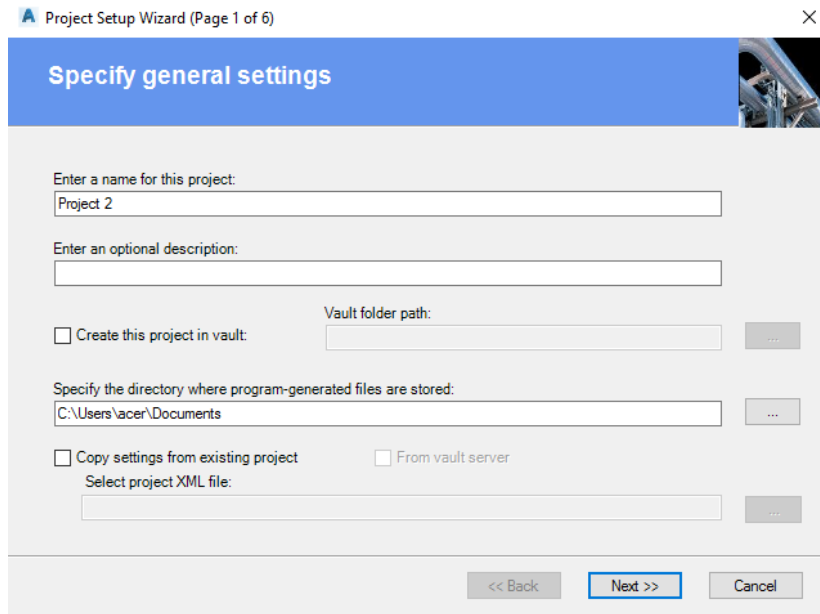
Project Setup Wizard (Page 1 of 6)

Specify general settings

Enter a name for this project:
Project 2

Enter an optional description:

Create this project in vault:
Vault folder path:
...

Specify the directory where program-generated files are stored:
C:\Users\acer\Documents
...

Copy settings from existing project
From vault server
Select project XML file:
...

<< Back
Next >>
Cancel